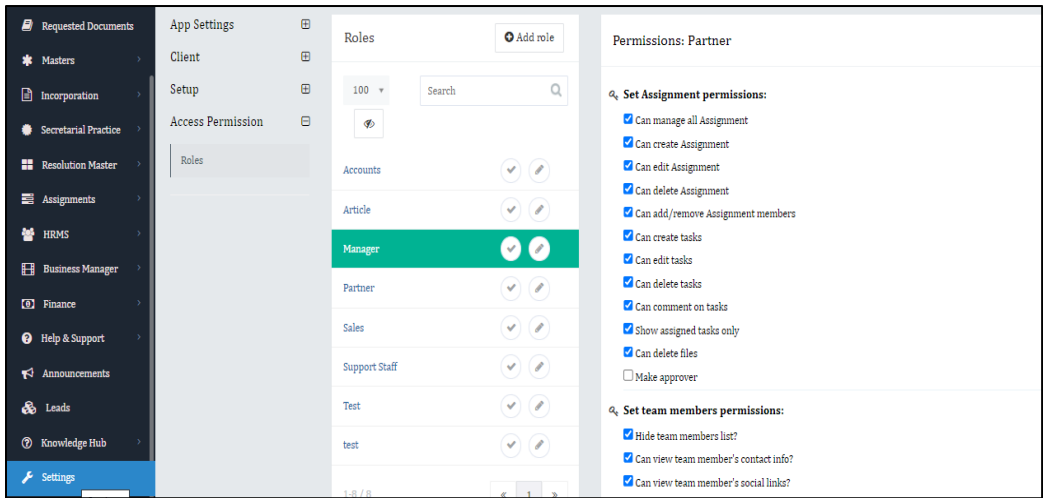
Requested Documents
Masters
Incorporation
Secretarial Practice
Resolution Master
Assignments
HRMS
Business Manager
Finance
Help & Support
Announcements
Leads
Knowledge Hub
Settings

App Settings
Client
Setup
Access Permission
Roles

Roles
Add role
100
Search
Accounts
Article
Manager
Partner
Sales
Support Staff
Test
test
1-8 / 8
«
1
»

Permissions: Partner

Set Assignment permissions:
Can manage all Assignment
Can create Assignment
Can edit Assignment
Can delete Assignment
Can add/remove Assignment members
Can create tasks
Can edit tasks
Can delete tasks
Can comment on tasks
Show assigned tasks only
Can delete files
Make approver

Set team members permissions:
Hide team members list?
Can view team member's contact info?
Can view team member's social links?